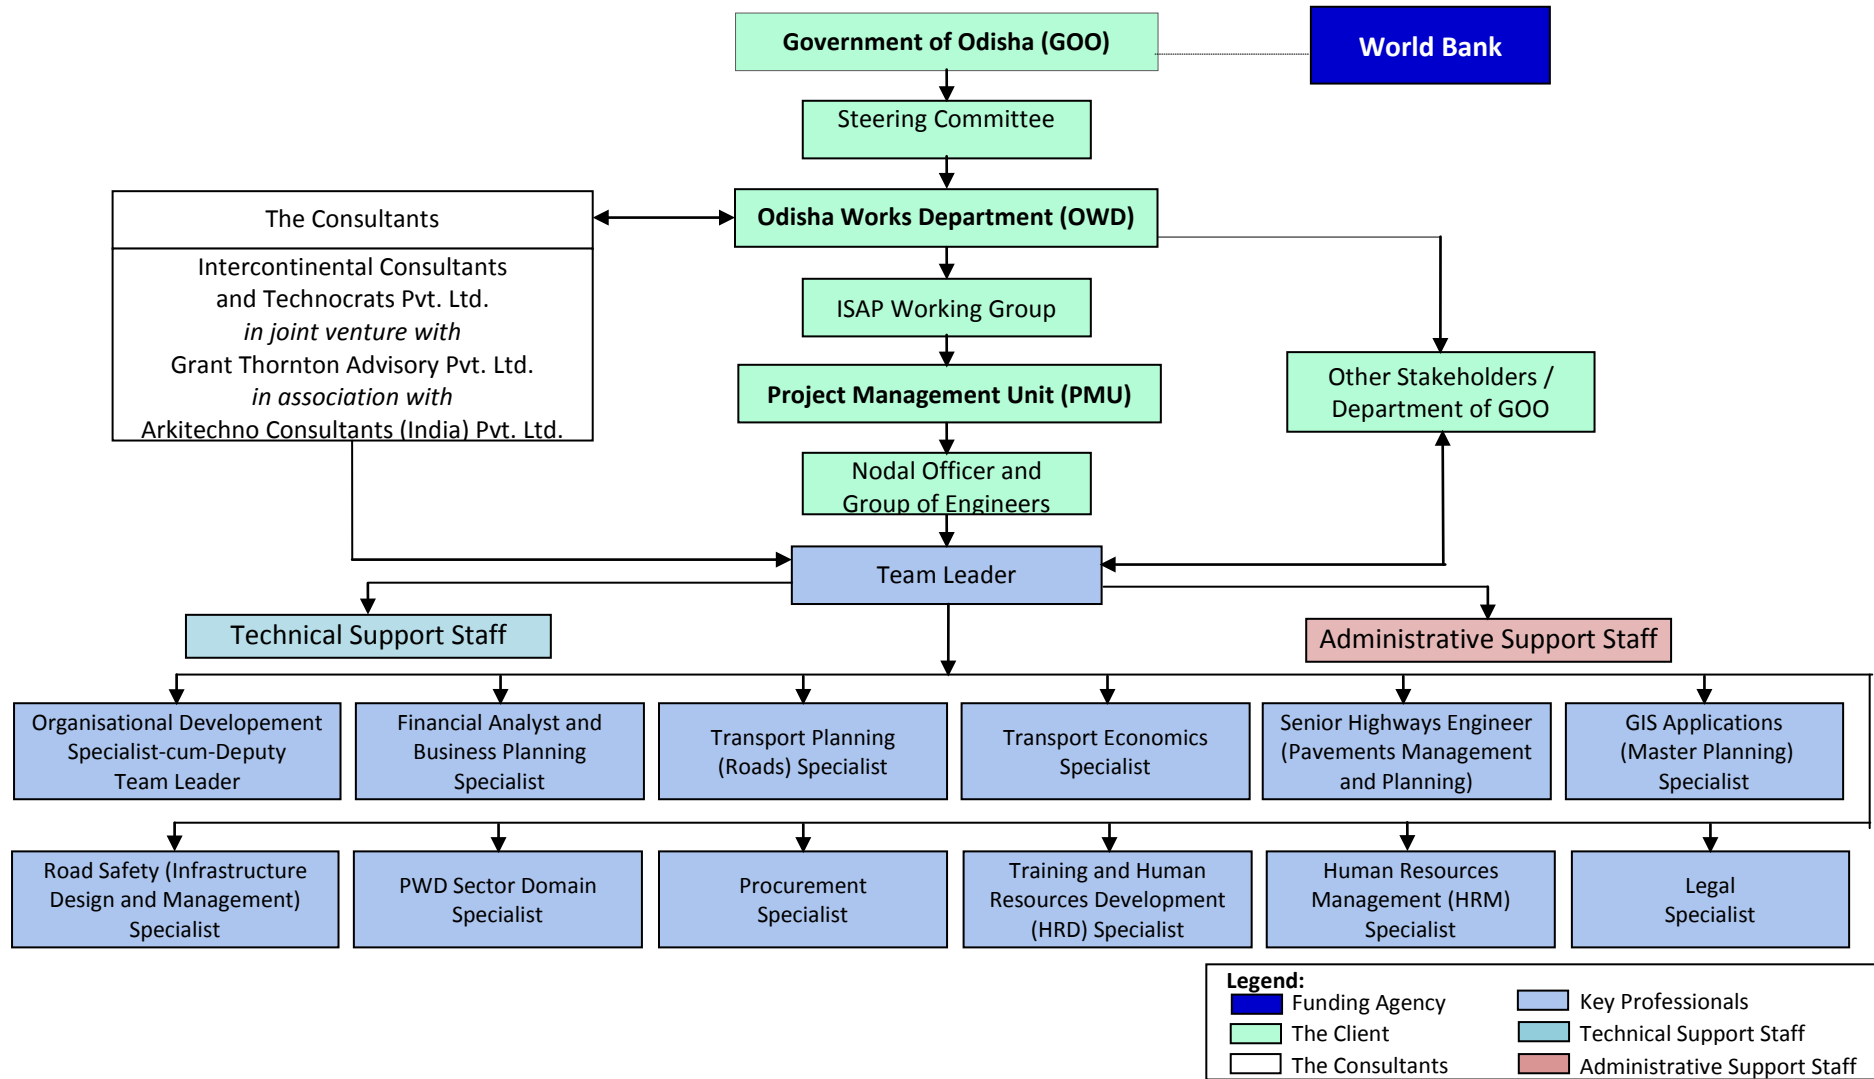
Government of Odisha (GOO)

World Bank

Steering Committee

The Consultants

Intercontinental Consultants and Technocrats Pvt. Ltd.
*in joint venture with*
Grant Thornton Advisory Pvt. Ltd.
*in association with*
Arkitechno Consultants (India) Pvt. Ltd.

Odisha Works Department (OWD)

ISAP Working Group

Project Management Unit (PMU)

Other Stakeholders / Department of GOO

Nodal Officer and Group of Engineers

Team Leader

Technical Support Staff

Administrative Support Staff

Organisational Developement Specialist-cum-Deputy Team Leader

Financial Analyst and Business Planning Specialist

Transport Planning (Roads) Specialist

Transport Economics Specialist

Senior Highways Engineer (Pavements Management and Planning)

GIS Applications (Master Planning) Specialist

Road Safety (Infrastructure Design and Management) Specialist

PWD Sector Domain Specialist

Procurement Specialist

Training and Human Resources Development (HRD) Specialist

Human Resources Management (HRM) Specialist

Legal Specialist

Legend:
Funding Agency
The Client
The Consultants
Key Professionals
Technical Support Staff
Administrative Support Staff